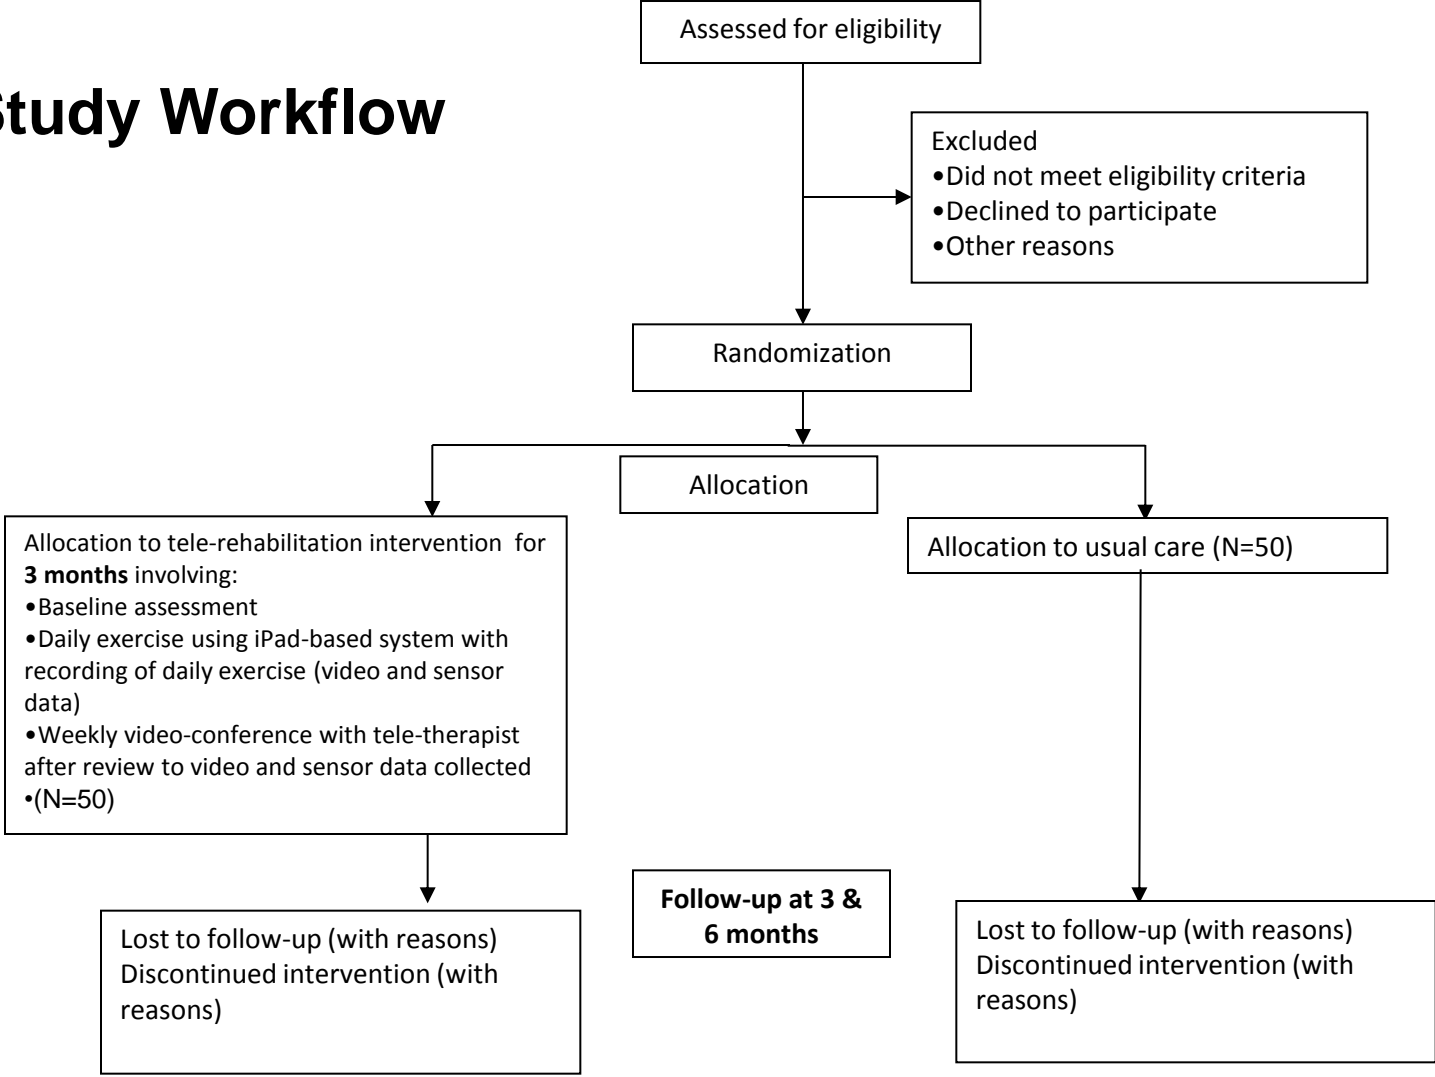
Study Workflow

Assessed for eligibility

Excluded
•Did not meet eligibility criteria
•Declined to participate
•Other reasons

Randomization

Allocation

Allocation to tele-rehabilitation intervention for **3 months** involving:
•Baseline assessment
•Daily exercise using iPad-based system with recording of daily exercise (video and sensor data)
•Weekly video-conference with tele-therapist after review to video and sensor data collected
•(N=50)

Allocation to usual care (N=50)

Lost to follow-up (with reasons)
Discontinued intervention (with reasons)

**Follow-up at 3 & 6 months**

Lost to follow-up (with reasons)
Discontinued intervention (with reasons)